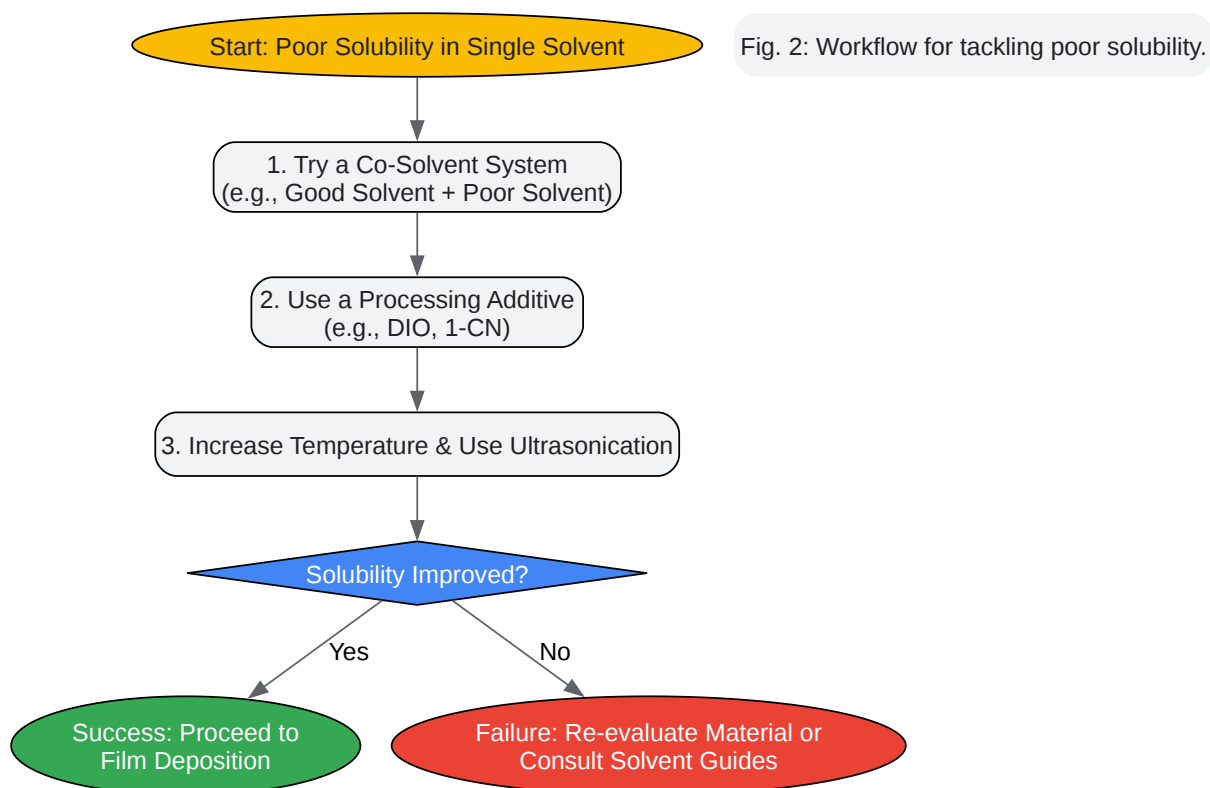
Start: Poor Solubility in Single Solvent

Fig. 2: Workflow for tackling poor solubility.

1. Try a Co-Solvent System (e.g., Good Solvent + Poor Solvent)

2. Use a Processing Additive (e.g., DIO, 1-CN)

3. Increase Temperature & Use Ultrasonication

Solubility Improved?

Yes

No

Success: Proceed to Film Deposition

Failure: Re-evaluate Material or Consult Solvent Guides